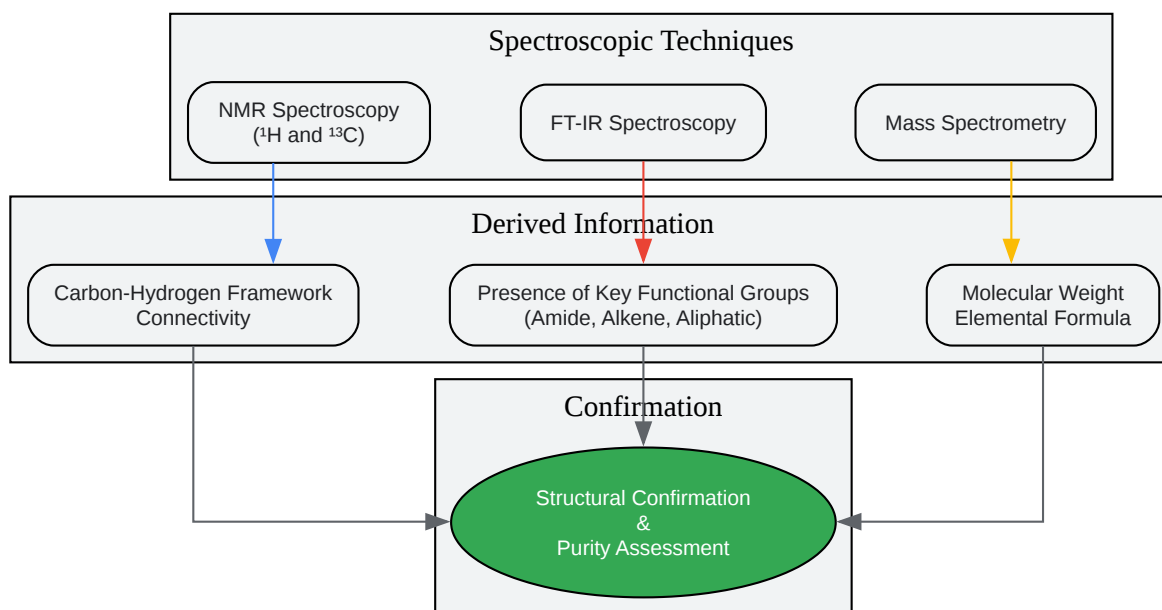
Spectroscopic Techniques

NMR Spectroscopy ($^1$H and $^{13}$C)

FT-IR Spectroscopy

Mass Spectrometry

Derived Information

Carbon-Hydrogen Framework Connectivity

Presence of Key Functional Groups (Amide, Alkene, Aliphatic)

Molecular Weight Elemental Formula

Confirmation

Structural Confirmation & Purity Assessment